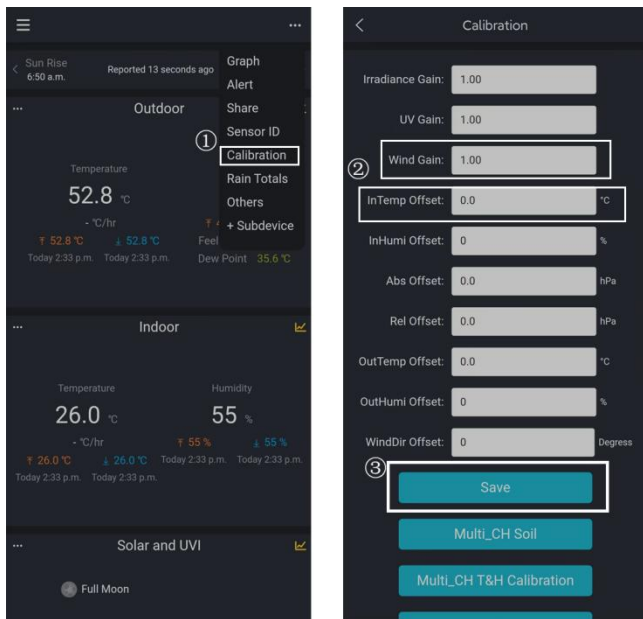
Sun Rise
6:50 a.m.

Reported 13 seconds ago

Graph
Alert
Share
Sensor ID
①
Calibration
Rain Totals
Others
+ Subdevice

Outdoor

Temperature
52.8 ℃
- ℃/hr
↑ 52.8 ℃ ↓ 52.8 ℃
Today 2:33 p.m. Today 2:33 p.m.
Feel
Dew Point 35.6 ℃

Indoor

Temperature
26.0 ℃
- ℃/hr
↑ 26.0 ℃ ↓ 26.0 ℃
Today 2:33 p.m. Today 2:33 p.m.

Humidity
55 %
↑ 55 % ↓ 55 %
Today 2:33 p.m. Today 2:33 p.m.

Solar and UVI

Full Moon

Calibration

Irradiance Gain: 1.00
UV Gain: 1.00
②
Wind Gain: 1.00
InTemp Offset: 0.0 ℃
InHumi Offset: 0 %
Abs Offset: 0.0 hPa
Rel Offset: 0.0 hPa
OutTemp Offset: 0.0 ℃
OutHumi Offset: 0 %
WindDir Offset: 0 Degress
③
Save
Multi_CH Soil
Multi_CH T&H Calibration